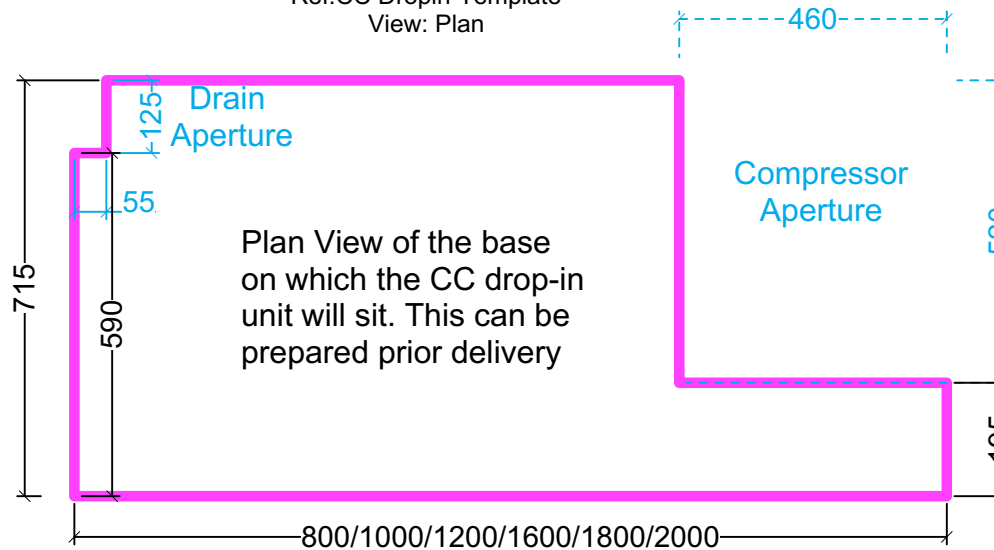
Ref:CC Dropin Template
View: Plan

460

125

Drain Aperture

55

Compressor Aperture

715

590

Plan View of the base on which the CC drop-in unit will sit. This can be prepared prior delivery

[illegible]

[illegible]

800/1000/1200/1600/1800/2000